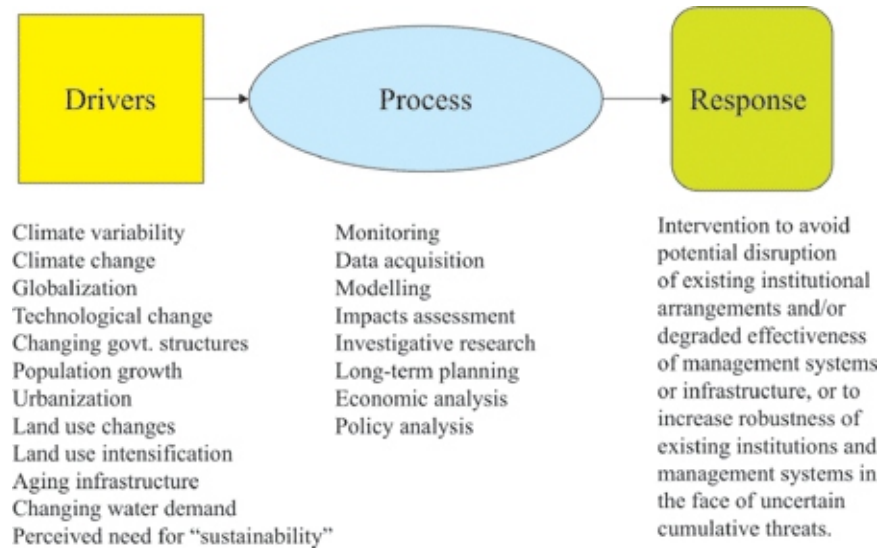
Drivers

Process

Response

Climate variability
Climate change
Globalization
Technological change
Changing govt. structures
Population growth
Urbanization
Land use changes
Land use intensification
Aging infrastructure
Changing water demand
Perceived need for "sustainability"

Monitoring
Data acquisition
Modelling
Impacts assessment
Investigative research
Long-term planning
Economic analysis
Policy analysis

Intervention to avoid potential disruption of existing institutional arrangements and/or degraded effectiveness of management systems or infrastructure, or to increase robustness of existing institutions and management systems in the face of uncertain cumulative threats.